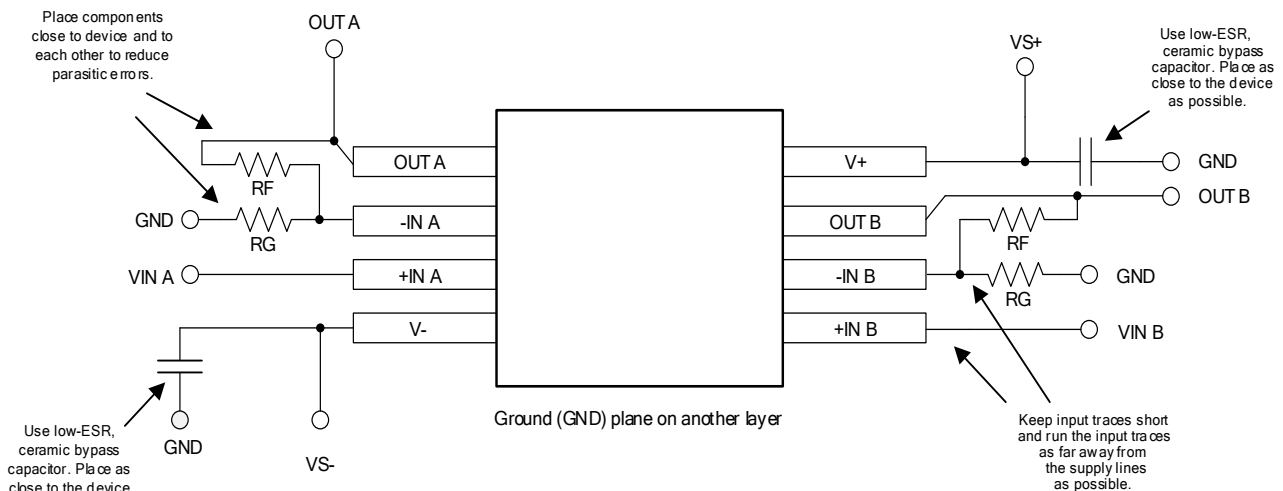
Place components close to device and to each other to reduce parasitic errors.

OUT A

VS+

Use low-ESR, ceramic bypass capacitor. Place as close to the device as possible.

OUT A

V+

GND

RF

OUT B

GND

-IN A

OUT B

RG

RF

VIN A

+IN A

-IN B

GND

RG

V-

+IN B

VIN B

Use low-ESR, ceramic bypass capacitor. Place as close to the device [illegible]

GND

VS-

Ground (GND) plane on another layer

Keep input traces short and run the input traces as far away from the supply lines as possible.